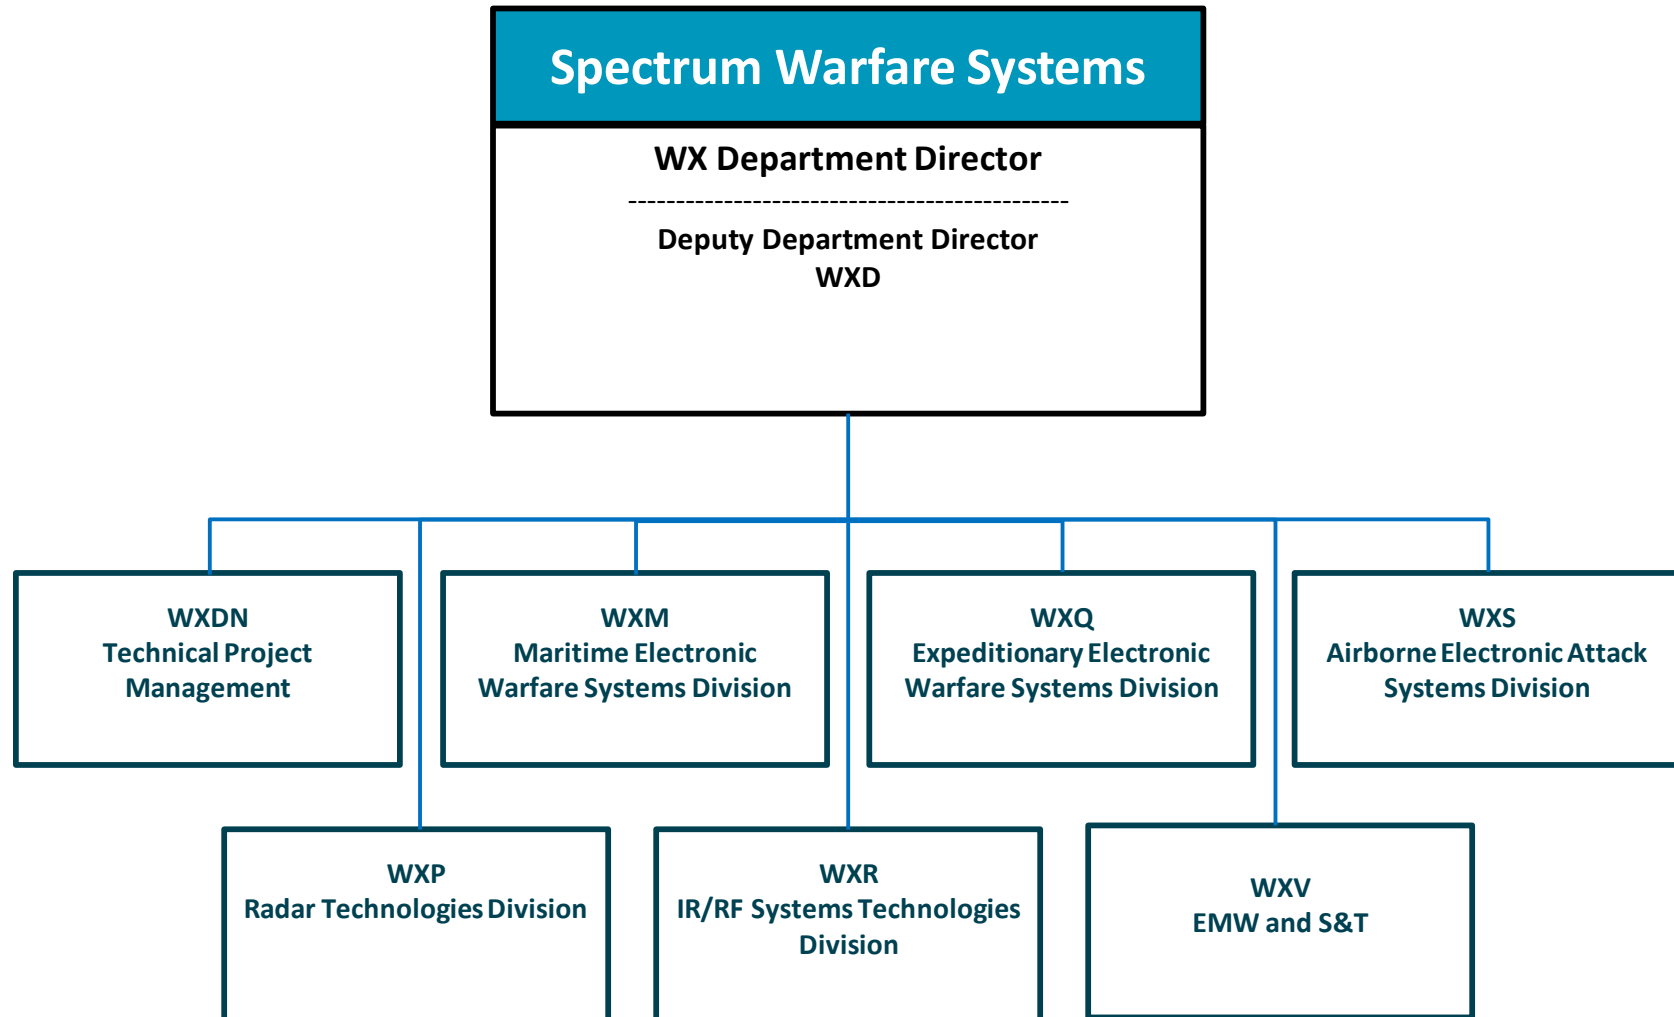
Spectrum Warfare Systems

WX Department Director

-----------------------------------------------

Deputy Department Director
WXD

WXDN
Technical Project Management

WXM
Maritime Electronic Warfare Systems Division

WXQ
Expeditionary Electronic Warfare Systems Division

WXS
Airborne Electronic Attack Systems Division

WXP
Radar Technologies Division

WXR
IR/RF Systems Technologies Division

WXV
EMW and S&T